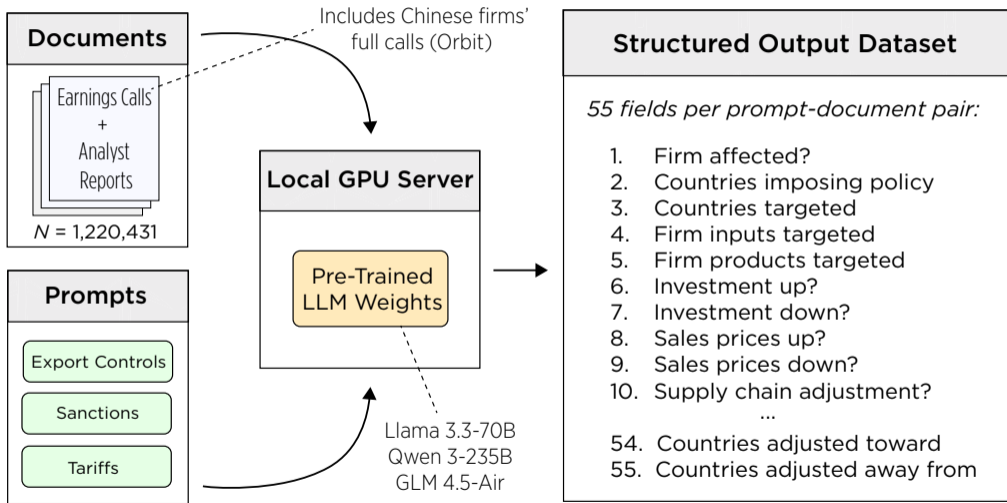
Documents

Earnings Calls + Analyst Reports

$N$ = 1,220,431

Includes Chinese firms' full calls (Orbit)

Prompts

Export Controls

Sanctions

Tariffs

Local GPU Server

Pre-Trained LLM Weights

Llama 3.3-70B
Qwen 3-235B
GLM 4.5-Air

Structured Output Dataset

55 fields per prompt-document pair:

1. Firm affected?
2. Countries imposing policy
3. Countries targeted
4. Firm inputs targeted
5. Firm products targeted
6. Investment up?
7. Investment down?
8. Sales prices up?
9. Sales prices down?
10. Supply chain adjustment?
...
54. Countries adjusted toward
55. Countries adjusted away from